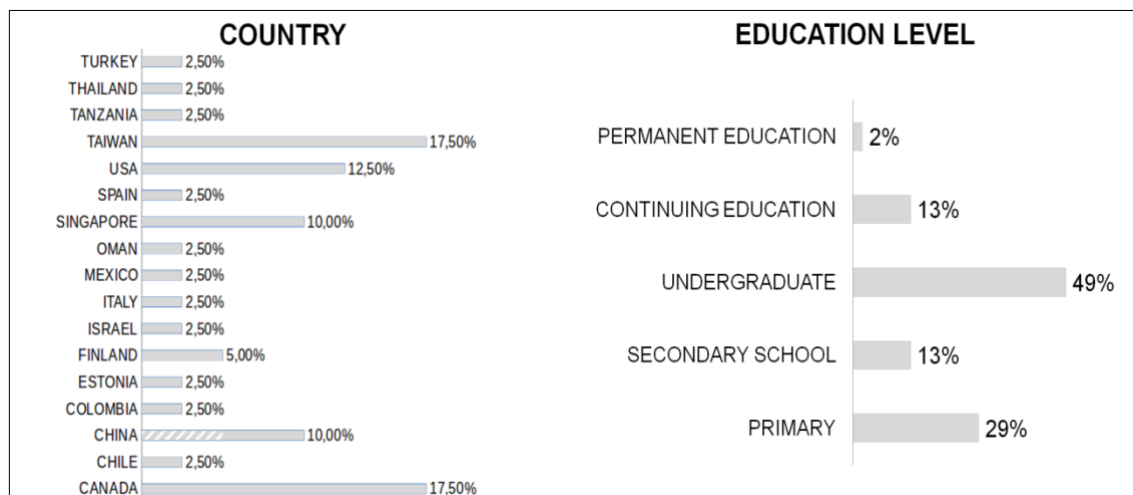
COUNTRY

TURKEY 2,50%
THAILAND 2,50%
TANZANIA 2,50%
TAIWAN 17,50%
USA 12,50%
SPAIN 2,50%
SINGAPORE 10,00%
OMAN 2,50%
MEXICO 2,50%
ITALY 2,50%
ISRAEL 2,50%
FINLAND 5,00%
ESTONIA 2,50%
COLOMBIA 2,50%
CHINA 10,00%
CHILE 2,50%
CANADA 17,50%

EDUCATION LEVEL

PERMANENT EDUCATION 2%
CONTINUING EDUCATION 13%
UNDERGRADUATE 49%
SECONDARY SCHOOL 13%
PRIMARY 29%